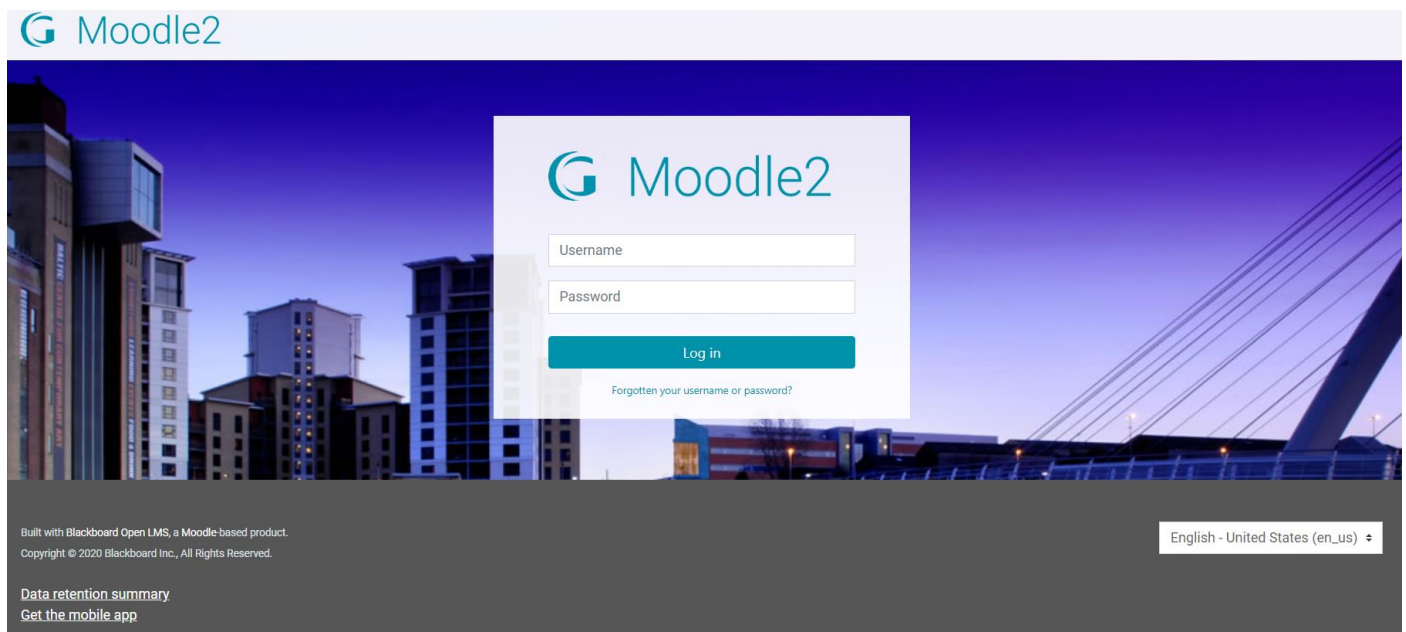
Moodle2

Moodle2

Username

Password

Log in

Forgotten your username or password?

Built with Blackboard Open LMS, a Moodle-based product.
Copyright © 2020 Blackboard Inc., All Rights Reserved.

English - United States (en_us)

Data retention summary
Get the mobile app